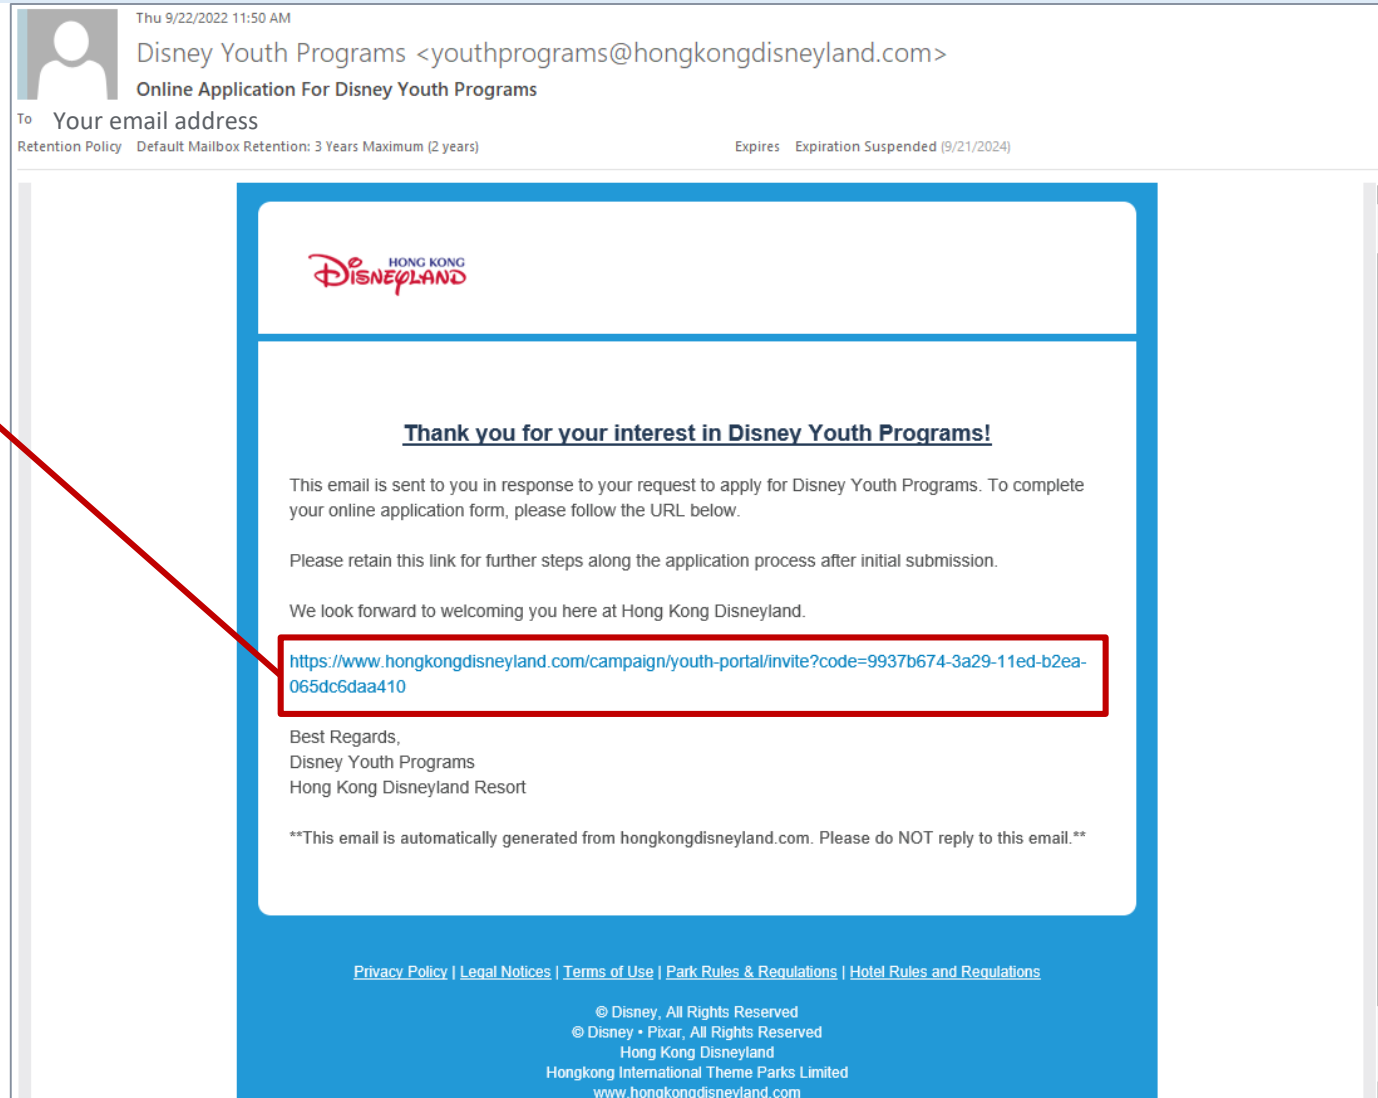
Thu 9/22/2022 11:50 AM
Disney Youth Programs <youthprograms@hongkongdisneyland.com>
Online Application For Disney Youth Programs
To Your email address
Retention Policy Default Mailbox Retention: 3 Years Maximum (2 years) Expires Expiration Suspended (9/21/2024)

Disneyland HONG KONG

Thank you for your interest in Disney Youth Programs!

This email is sent to you in response to your request to apply for Disney Youth Programs. To complete your online application form, please follow the URL below.

Please retain this link for further steps along the application process after initial submission.

We look forward to welcoming you here at Hong Kong Disneyland.

https://www.hongkongdisneyland.com/campaign/youth-portal/invite?code=9937b674-3a29-11ed-b2ea-065dc6daa410

Best Regards,
Disney Youth Programs
Hong Kong Disneyland Resort

**This email is automatically generated from hongkongdisneyland.com. Please do NOT reply to this email.**

Privacy Policy | Legal Notices | Terms of Use | Park Rules & Regulations | Hotel Rules and Regulations

© Disney, All Rights Reserved
© Disney • Pixar, All Rights Reserved
Hong Kong Disneyland
Hongkong International Theme Parks Limited
www.hongkongdisneyland.com